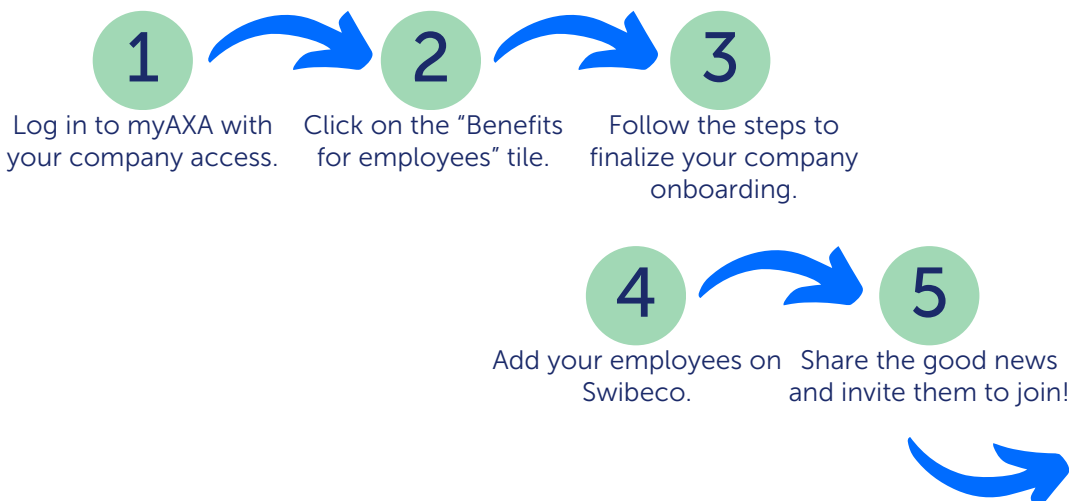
1

Log in to myAXA with your company access.

2

Click on the “Benefits for employees” tile.

3

Follow the steps to finalize your company onboarding.

4

Add your employees on Swibeco.

5

Share the good news and invite them to join!